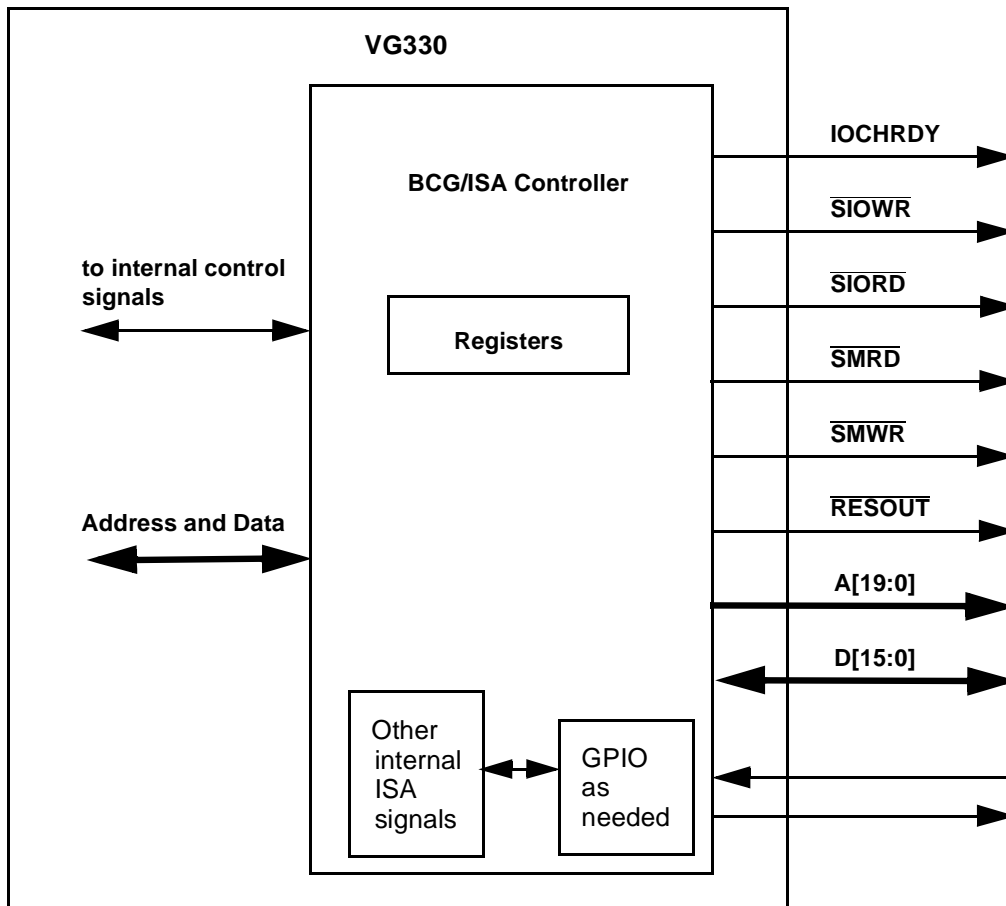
VG330

BCG/ISA Controller

to internal control signals

Registers

Address and Data

Other internal ISA signals

GPIO as needed

IOCHRDY

$\overline{SIOWR}$

$\overline{SIORD}$

$\overline{SMRD}$

$\overline{SMWR}$

$\overline{RESOUT}$

A[19:0]

D[15:0]